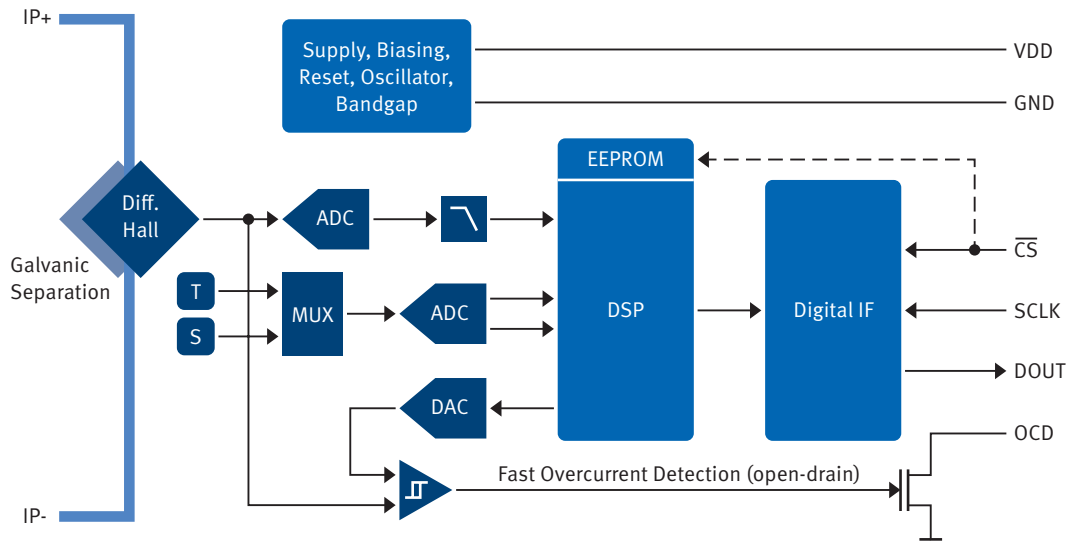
IP+

Supply, Biasing, Reset, Oscillator, Bandgap

VDD

GND

EEPROM

Diff. Hall

ADC

Galvanic Separation

$\overline{CS}$

T

MUX

ADC

DSP

Digital IF

SCLK

S

DOUT

DAC

OCD

Fast Overcurrent Detection (open-drain)

IP-